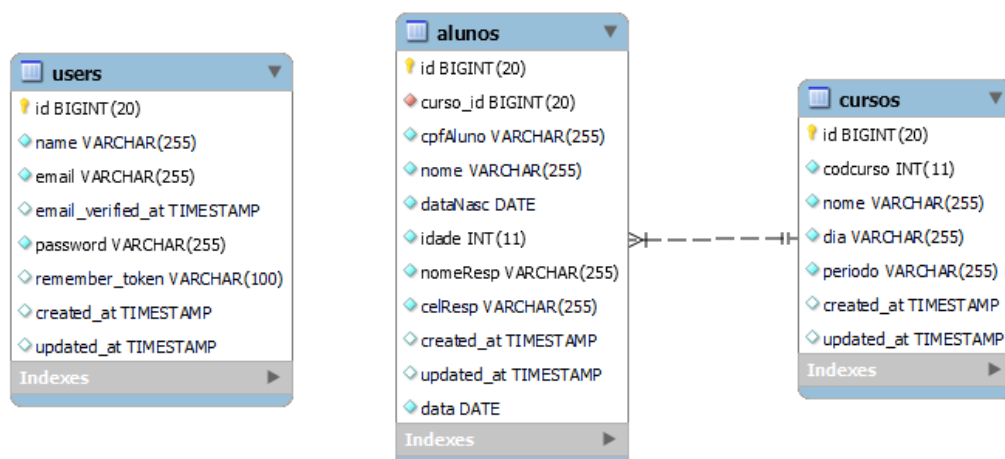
users
id BIGINT(20)
name VARCHAR(255)
email VARCHAR(255)
email_verified_at TIMESTAMP
password VARCHAR(255)
remember_token VARCHAR(100)
created_at TIMESTAMP
updated_at TIMESTAMP
Indexes

alunos
id BIGINT(20)
curso_id BIGINT(20)
cpfAluno VARCHAR(255)
nome VARCHAR(255)
dataNasc DATE
idade INT(11)
nomeResp VARCHAR(255)
celResp VARCHAR(255)
created_at TIMESTAMP
updated_at TIMESTAMP
data DATE
Indexes

cursos
id BIGINT(20)
codcurso INT(11)
nome VARCHAR(255)
dia VARCHAR(255)
periodo VARCHAR(255)
created_at TIMESTAMP
updated_at TIMESTAMP
Indexes